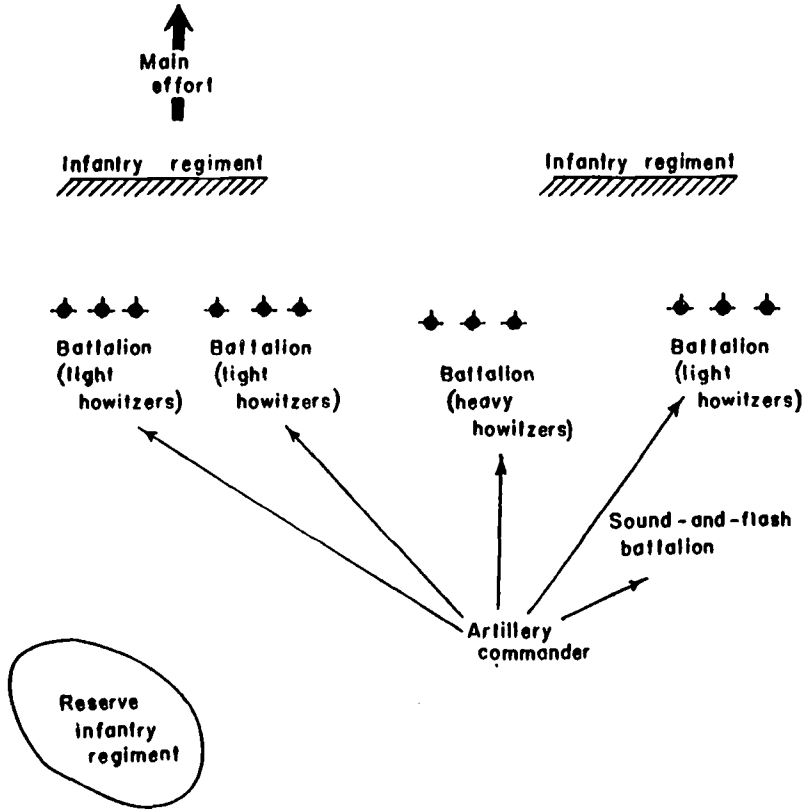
Main effort

Infantry regiment

Infantry regiment

Battalion (light howitzers)

Battalion (light howitzers)

Battalion (heavy howitzers)

Battalion (light howitzers)

Sound-and-flash battalion

Artillery commander

Reserve infantry regiment